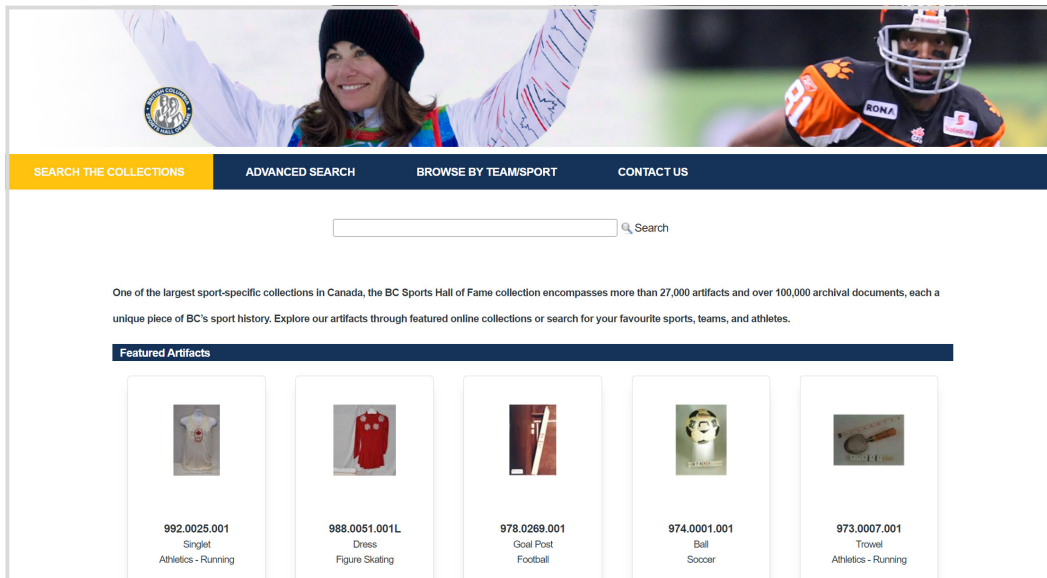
BRITISH COLUMBIA SPORTS HALL OF FAME

RONA

81

SEARCH THE COLLECTIONS
ADVANCED SEARCH
BROWSE BY TEAM/SPORT
CONTACT US

Search

One of the largest sport-specific collections in Canada, the BC Sports Hall of Fame collection encompasses more than 27,000 artifacts and over 100,000 archival documents, each a unique piece of BC's sport history. Explore our artifacts through featured online collections or search for your favourite sports, teams, and athletes.

Featured Artifacts

992.0025.001
Singlet
Athletics - Running

988.0051.001L
Dress
Figure Skating

978.0269.001
Goal Post
Football

974.0001.001
Ball
Soccer

973.0007.001
Trowel
Athletics - Running